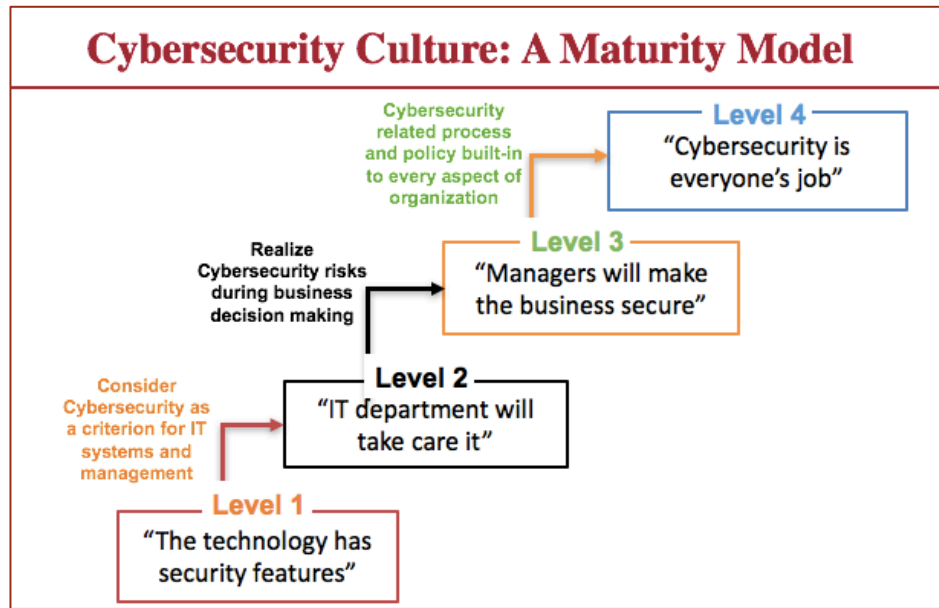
Cybersecurity Culture: A Maturity Model

Cybersecurity related process and policy built-in to every aspect of organization

Level 4
"Cybersecurity is everyone's job"

Realize Cybersecurity risks during business decision making

Level 3
"Managers will make the business secure"

Consider Cybersecurity as a criterion for IT systems and management

Level 2
"IT department will take care it"

Level 1
"The technology has security features"